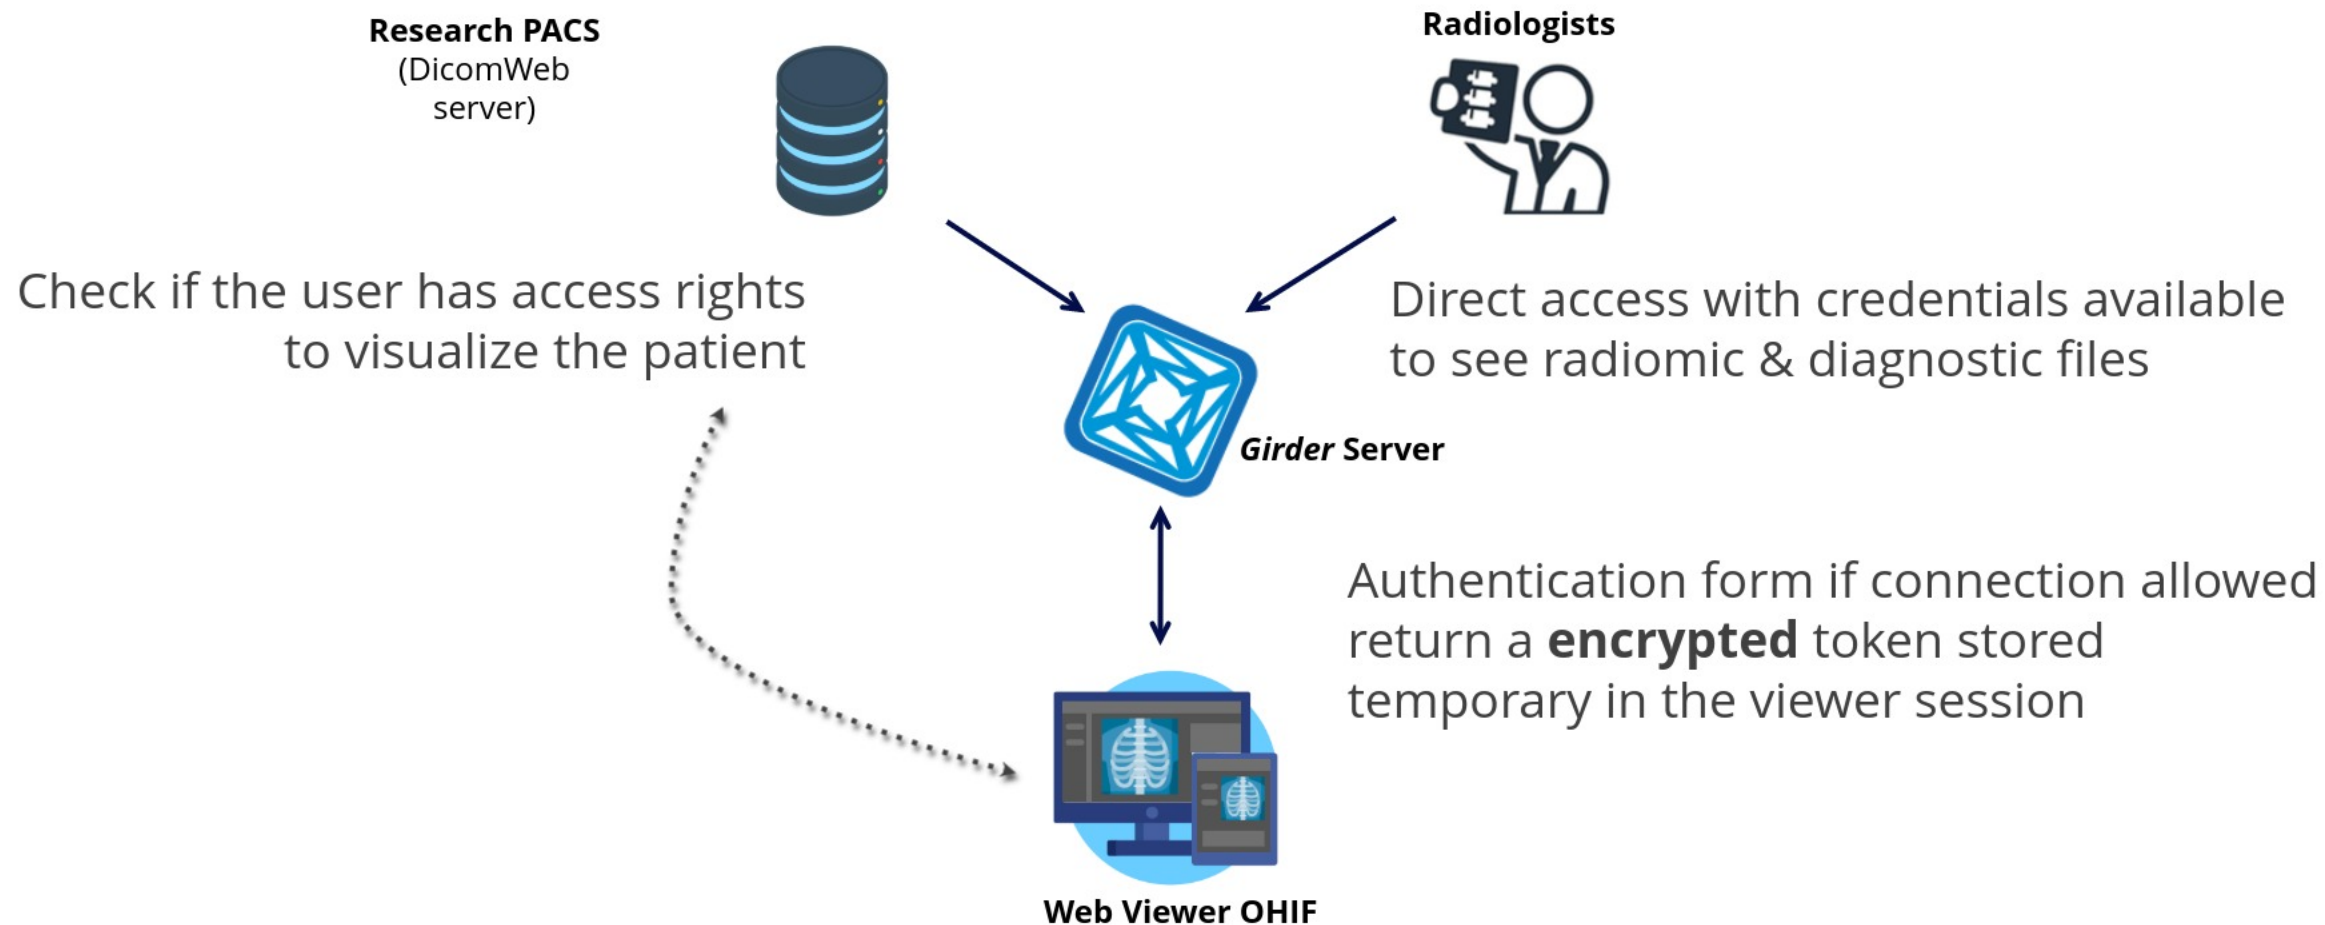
Research PACS
(DicomWeb server)

Radiologists

Check if the user has access rights to visualize the patient

Direct access with credentials available to see radiomic & diagnostic files

Girder Server

Authentication form if connection allowed return a **encrypted** token stored temporary in the viewer session

Web Viewer OHIF